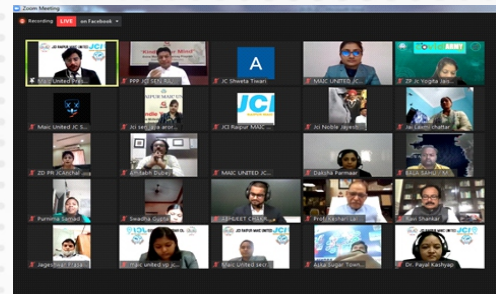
Zoom Meeting

Recording LIVE on Facebook

Maic United Pres

PPP JCI SEN AN

A

JC Shweta Tiwari

MAIC UNITED JC

ZP Jc Yogita Jais

Maic United JC S

JCI sec Jaya aror

JCI

JCI Raipur MAIC

JCI Noble Jayesh

Jai Laxmi chattar

ZD PR JC Anchal

Rishabh Dubey

MAIC UNITED JC

Daksha Parmaar

BALA SAHU

Purnima Sahu

Swadha Gupta

ABHIJEET CHAUD

Prof. Rajhari La

Ravi Shankar

Jageshwar Prasa

Maic united vp j

Maic united secr

Asha Sugar Town

Dr. Payal Kashyap